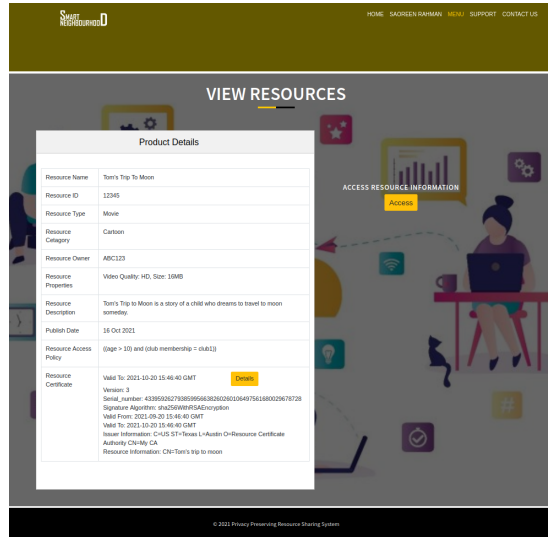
SMART NEIGHBOURHOOD

HOME SAOREEN RAHMAN MENU SUPPORT CONTACT US

VIEW RESOURCES

Product Details

| | |
|---|---|
| Resource Name | Tom's Trip To Moon |
| Resource ID | 12345 |
| Resource Type | Movie |
| Resource Catagory | Cartoon |
| Resource Owner | ABC123 |
| Resource Properties | Video Quality: HD, Size: 16MB |
| Resource Description | Tom's Trip to Moon is a story of a child who dreams to travel to moon someday. |
| Publish Date | 16 Oct 2021 |
| Resource Access Policy | ((age > 10) and (club membership = club1)) |
| Resource Certificate | Valid To: 2021-10-20 15:46:40 GMT Details Version: 3 Serial_number: 433959262793859956382602601064975616800296787​28 Signature Algorithm: sha256WithRSAEncryption Valid From: 2021-09-20 15:46:40 GMT Valid To: 2021-10-20 15:46:40 GMT Issuer Information: C=US ST=Texas L=Austin O=Resource Certificate Authority CN=My CA Resource Information: CN=Tom's trip to moon |

ACCESS RESOURCE INFORMATION

Access

© 2021 Privacy Preserving Resource Sharing System